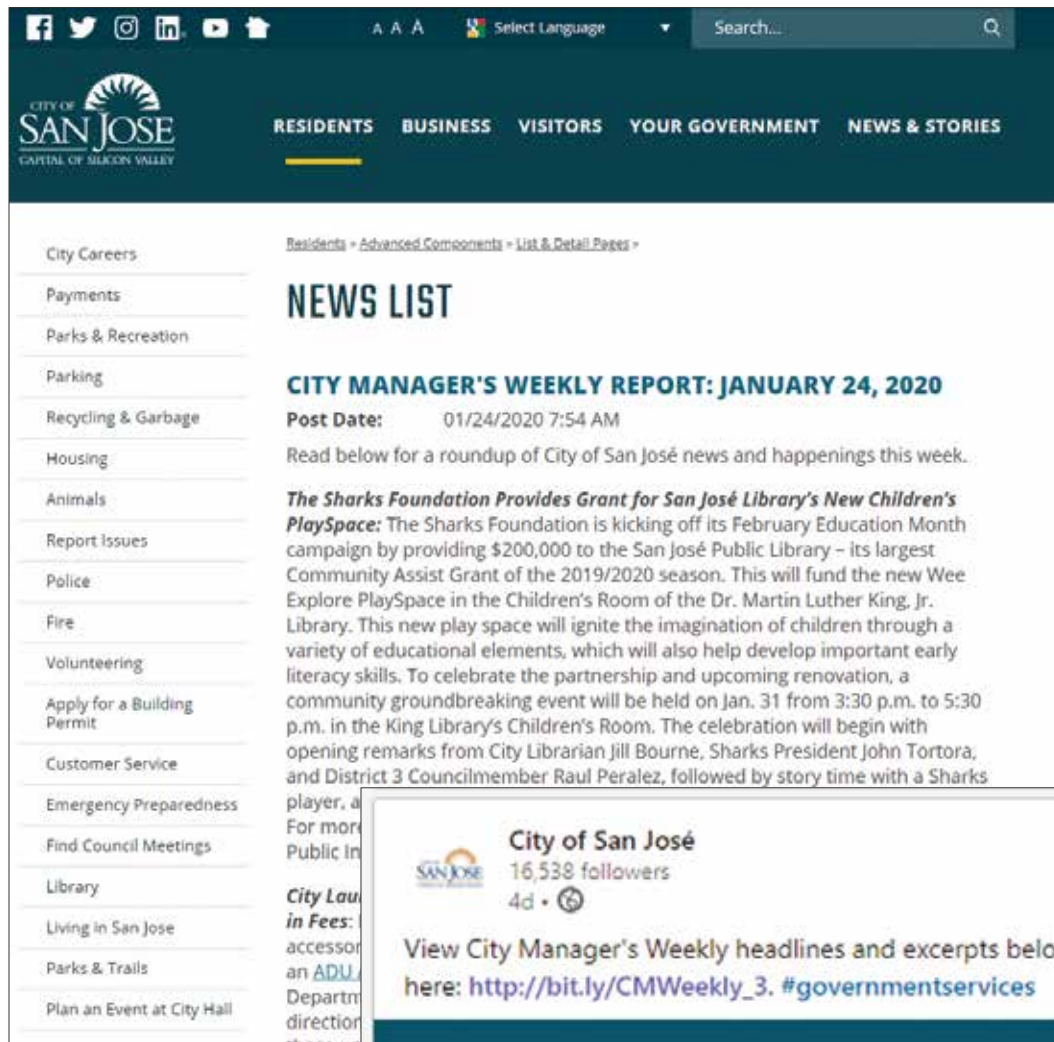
A A A Select Language Search...

CITY OF SAN JOSE CAPITAL OF SILICON VALLEY

RESIDENTS BUSINESS VISITORS YOUR GOVERNMENT NEWS & STORIES

City Careers
Payments
Parks & Recreation
Parking
Recycling & Garbage
Housing
Animals
Report Issues
Police
Fire
Volunteering
Apply for a Building Permit
Customer Service
Emergency Preparedness
Find Council Meetings
Library
Living in San Jose
Parks & Trails
Plan an Event at City Hall

Residents » Advanced Components » List & Detail Pages »

NEWS LIST

CITY MANAGER'S WEEKLY REPORT: JANUARY 24, 2020

Post Date: 01/24/2020 7:54 AM

Read below for a roundup of City of San José news and happenings this week.

The Sharks Foundation Provides Grant for San José Library's New Children's PlaySpace: The Sharks Foundation is kicking off its February Education Month campaign by providing $200,000 to the San José Public Library – its largest Community Assist Grant of the 2019/2020 season. This will fund the new Wee Explore PlaySpace in the Children's Room of the Dr. Martin Luther King, Jr. Library. This new play space will ignite the imagination of children through a variety of educational elements, which will also help develop important early literacy skills. To celebrate the partnership and upcoming renovation, a community groundbreaking event will be held on Jan. 31 from 3:30 p.m. to 5:30 p.m. in the King Library's Children's Room. The celebration will begin with opening remarks from City Librarian Jill Bourne, Sharks President John Tortora, and District 3 Councilmember Raul Peralez, followed by story time with a Sharks player, a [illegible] For more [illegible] Public In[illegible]

City Lau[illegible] in Fees: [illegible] accessor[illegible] an ADU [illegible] Departm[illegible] direction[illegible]

SAN JOSE
City of San José
16,538 followers
4d •

View City Manager's Weekly headlines and excerpts belo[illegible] here: http://bit.ly/CMWeekly_3. #governmentservices